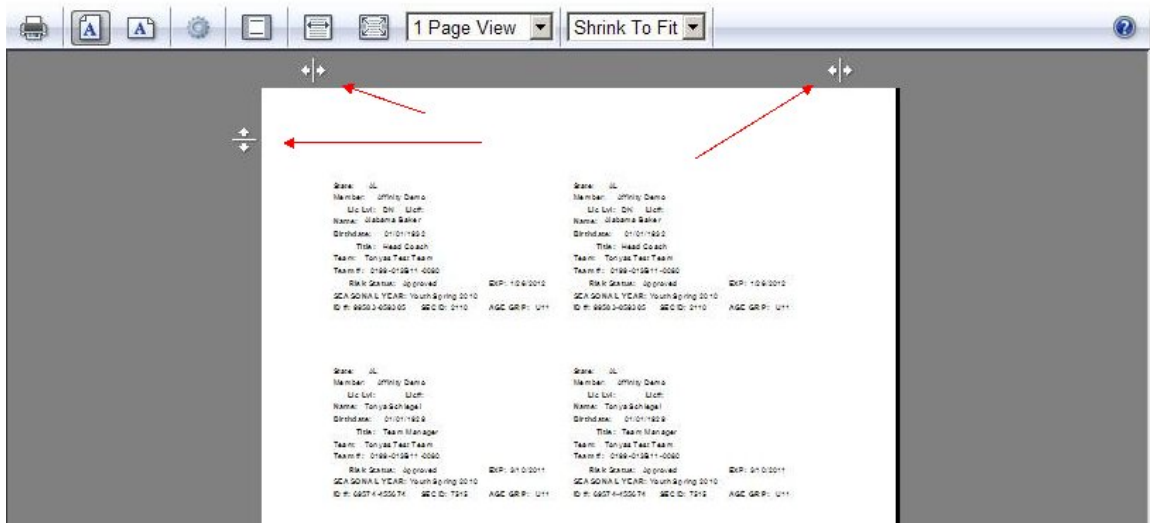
1 Page View
Shrink To Fit

State: AL
Member: Affinity Demo
Lic Lvl: DH Lic#:
Name: Alabama Baker
Birthdate: 01/01/1952
Title: Head Coach
Team: Tonyas Test Team
Team #: 0199-019811-0080
Risk Status: Approved EXP: 1/26/2012
SEASONAL YEAR: Youth Spring 2010
ID #: 99583-059305 SEC ID: 3110 AGE GRP: U11

State: AL
Member: Affinity Demo
Lic Lvl: DH Lic#:
Name: Alabama Baker
Birthdate: 01/01/1952
Title: Head Coach
Team: Tonyas Test Team
Team #: 0199-019811-0080
Risk Status: Approved EXP: 1/26/2012
SEASONAL YEAR: Youth Spring 2010
ID #: 99583-059305 SEC ID: 3110 AGE GRP: U11

State: AL
Member: Affinity Demo
Lic Lvl: Lic#:
Name: Tonya Schlegel
Birthdate: 01/01/1929
Title: Team Manager
Team: Tonyas Test Team
Team #: 0199-019811-0080
Risk Status: Approved EXP: 9/10/2011
SEASONAL YEAR: Youth Spring 2010
ID #: 68074-455674 SEC ID: 7215 AGE GRP: U11

State: AL
Member: Affinity Demo
Lic Lvl: Lic#:
Name: Tonya Schlegel
Birthdate: 01/01/1929
Title: Team Manager
Team: Tonyas Test Team
Team #: 0199-019811-0080
Risk Status: Approved EXP: 9/10/2011
SEASONAL YEAR: Youth Spring 2010
ID #: 68074-455674 SEC ID: 7215 AGE GRP: U11